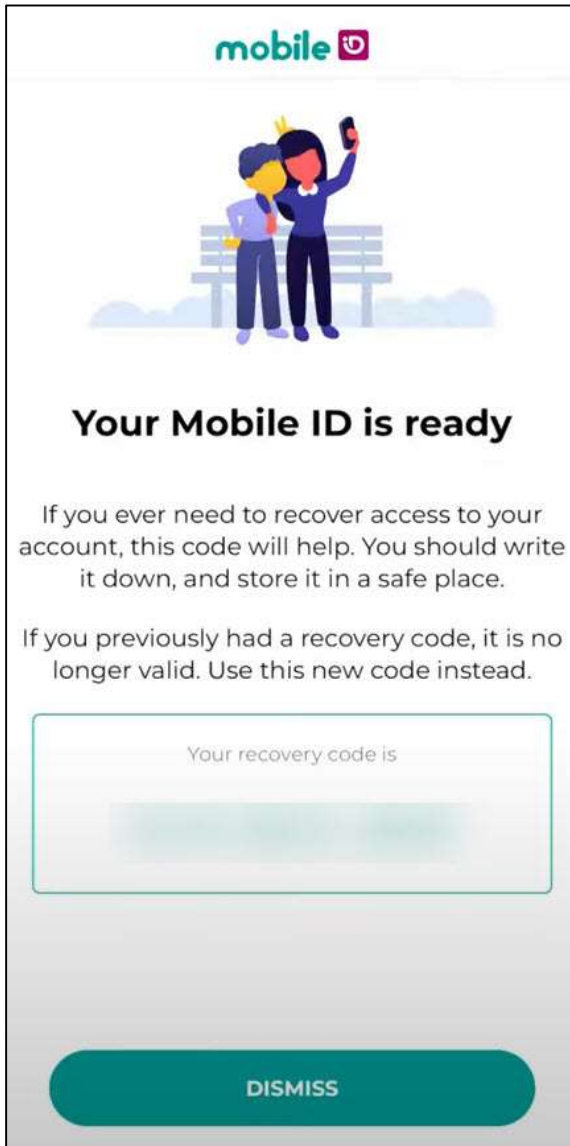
mobile iD

Your Mobile ID is ready

If you ever need to recover access to your account, this code will help. You should write it down, and store it in a safe place.

If you previously had a recovery code, it is no longer valid. Use this new code instead.

Your recovery code is

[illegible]

DISMISS